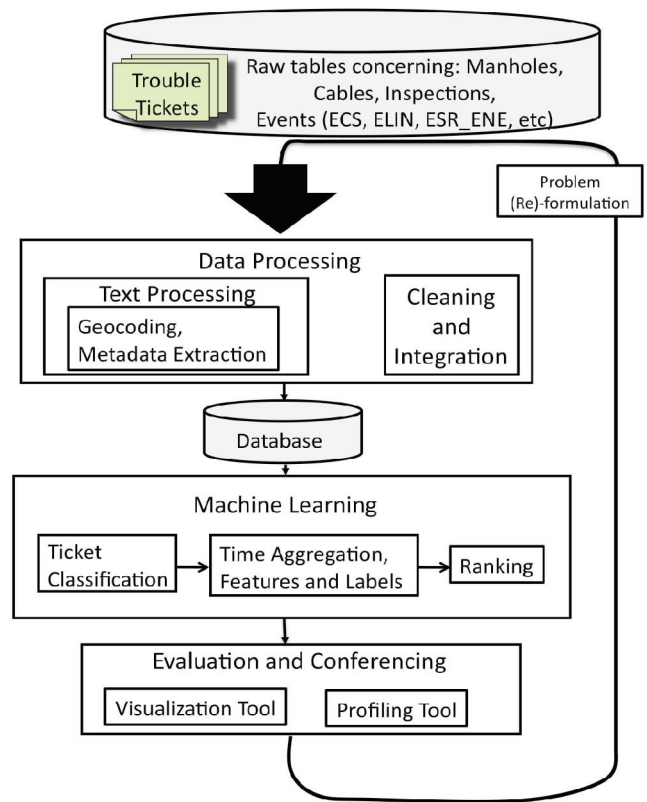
Trouble Tickets

Raw tables concerning: Manholes, Cables, Inspections, Events (ECS, ELIN, ESR_ENE, etc)

Problem (Re)-formulation

Data Processing

Text Processing

Geocoding, Metadata Extraction

Cleaning and Integration

Database

Machine Learning

Ticket Classification

Time Aggregation, Features and Labels

Ranking

Evaluation and Conferencing

Visualization Tool

Profiling Tool